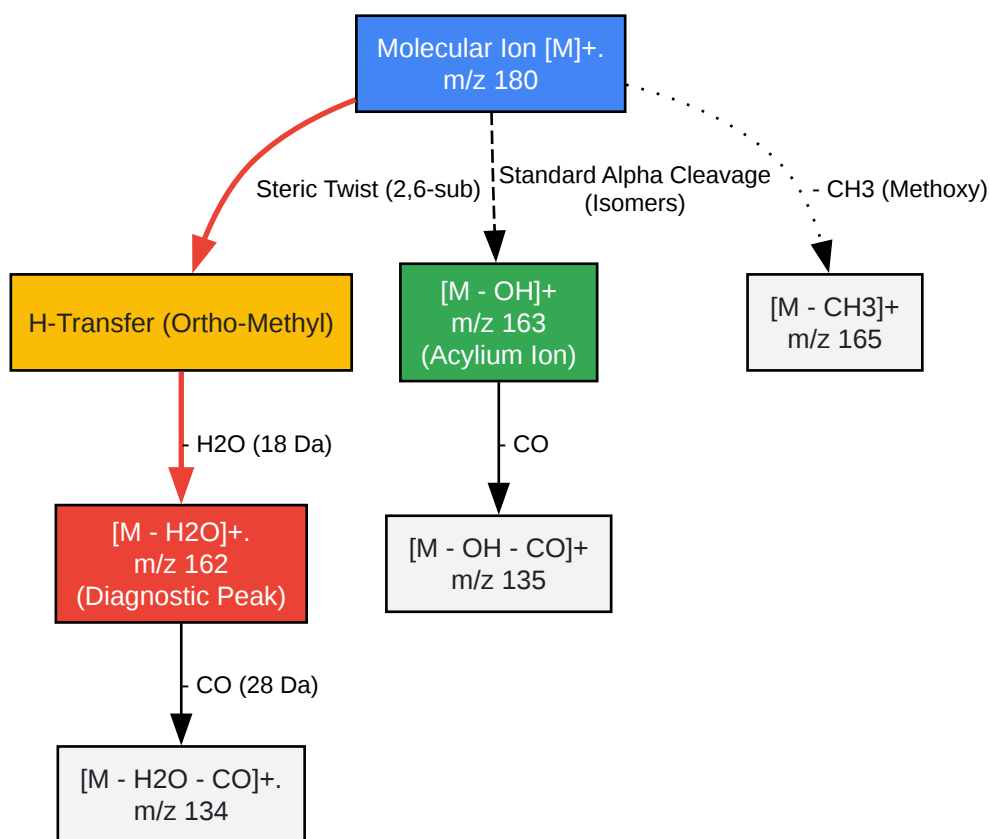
Molecular Ion [M]+.
m/z 180

Steric Twist (2,6-sub)

Standard Alpha Cleavage
(Isomers)

- CH3 (Methoxy)

H-Transfer (Ortho-Methyl)

[M - OH]+
m/z 163
(Acylium Ion)

[M - CH3]+
m/z 165

- H2O (18 Da)

- CO

[M - H2O]+.
m/z 162
(Diagnostic Peak)

[M - OH - CO]+
m/z 135

- CO (28 Da)

[M - H2O - CO]+.
m/z 134